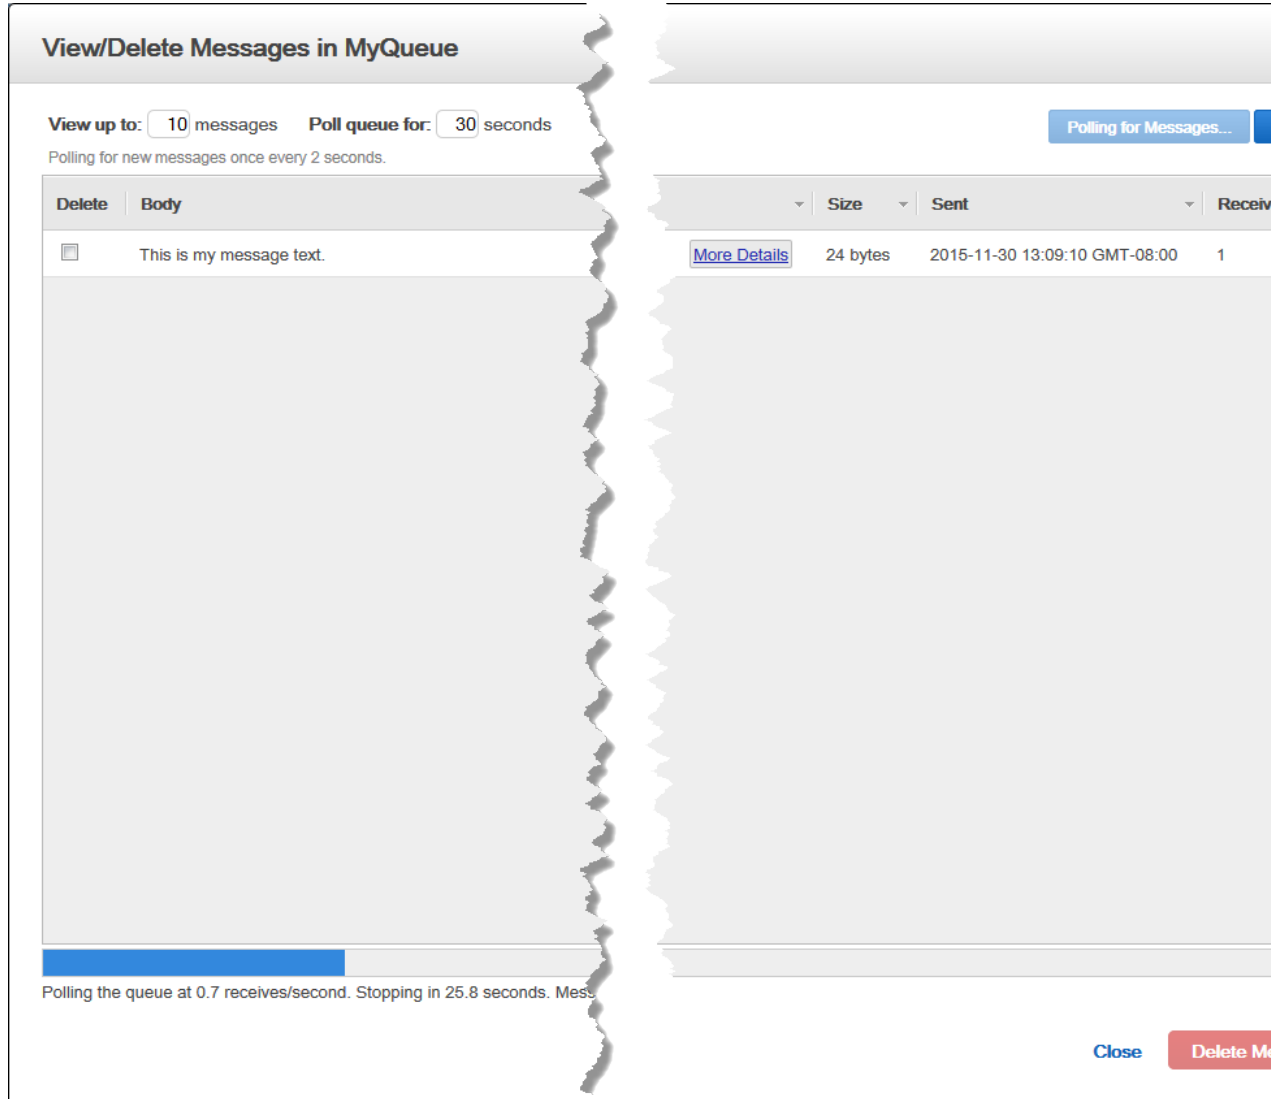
View/Delete Messages in MyQueue

View up to: 10 messages Poll queue for: 30 seconds

Polling for new messages once every 2 seconds.

Polling for Messages...

| Delete | Body | | Size | Sent | Receiv |
|---|---|---|---|---|---|
| | This is my message text. | More Details | 24 bytes | 2015-11-30 13:09:10 GMT-08:00 | 1 |

Polling the queue at 0.7 receives/second. Stopping in 25.8 seconds. Mess

Close

Delete Me